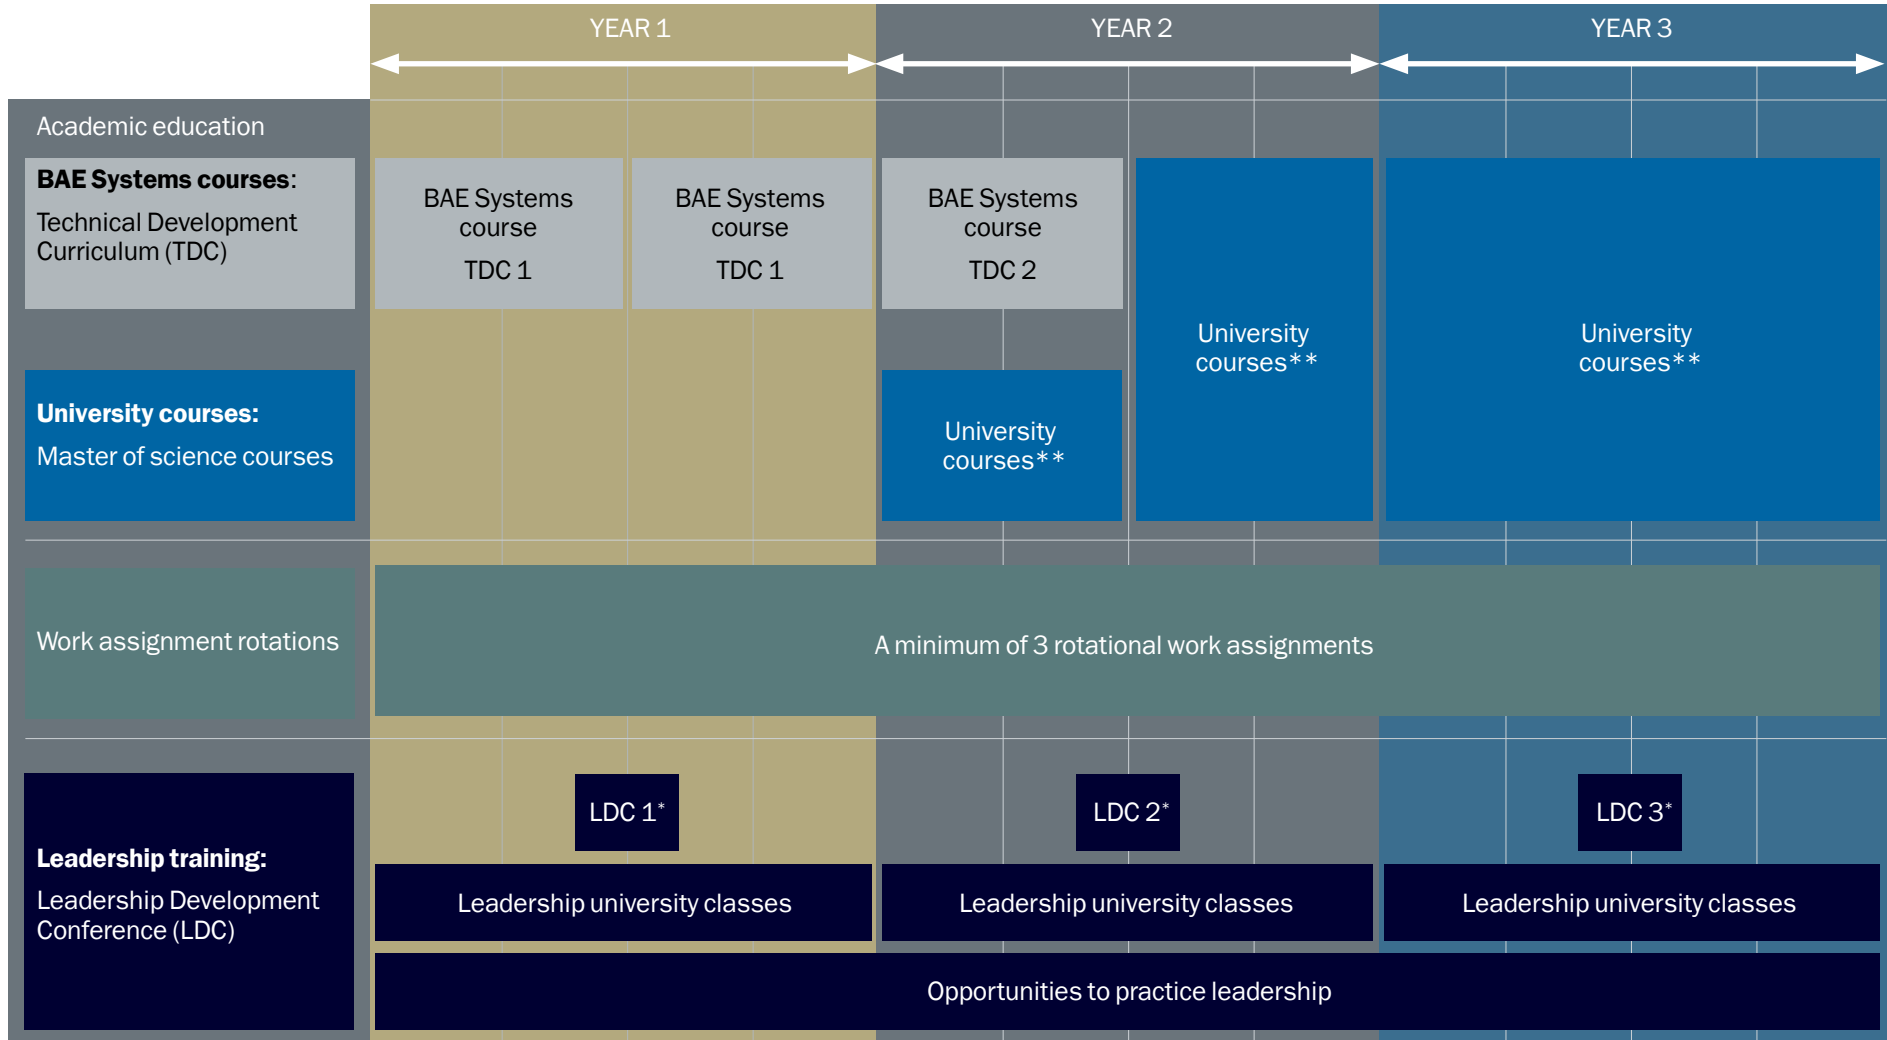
YEAR 1 YEAR 2 YEAR 3

Academic education

**BAE Systems courses**:
Technical Development Curriculum (TDC)

BAE Systems course TDC 1

BAE Systems course TDC 1

BAE Systems course TDC 2

University courses**

University courses**

**University courses:**
Master of science courses

University courses**

Work assignment rotations

A minimum of 3 rotational work assignments

LDC 1*

LDC 2*

LDC 3*

**Leadership training:**
Leadership Development Conference (LDC)

Leadership university classes

Leadership university classes

Leadership university classes

Opportunities to practice leadership